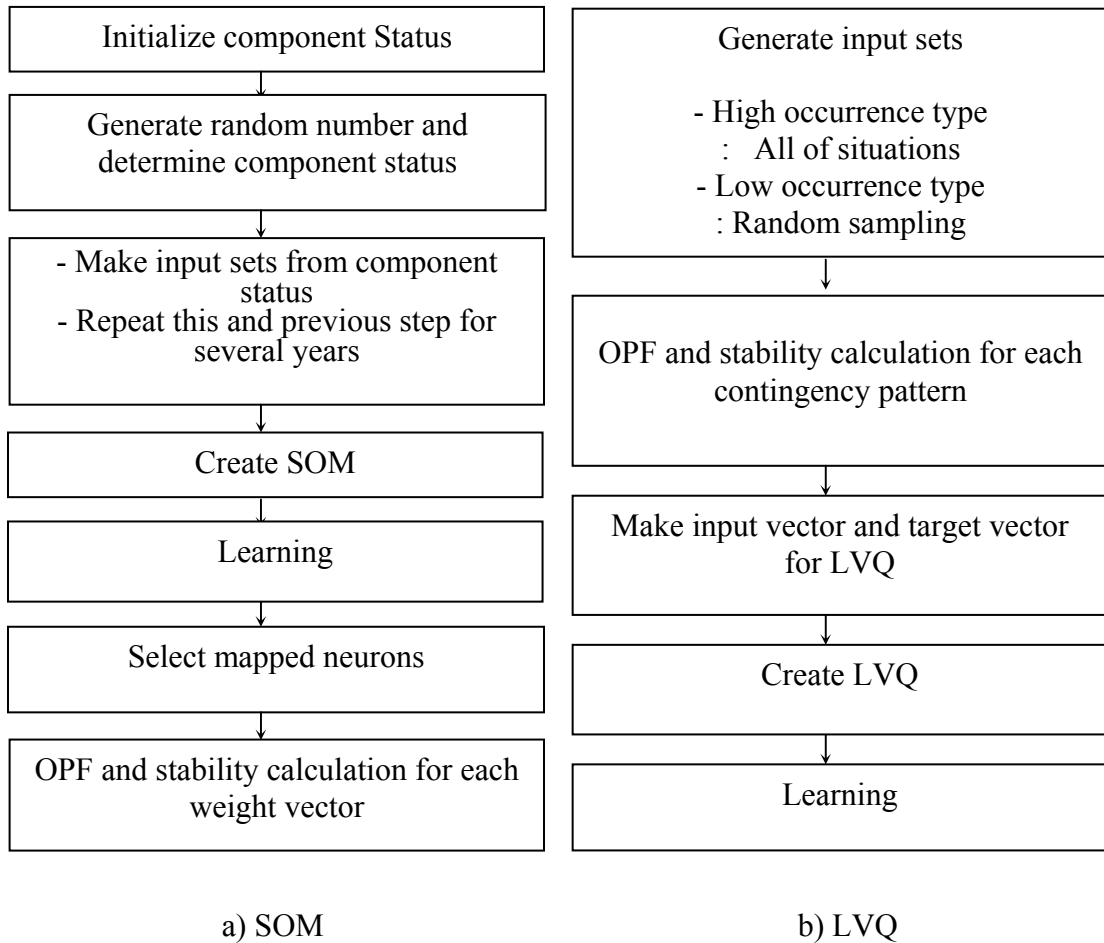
Initialize component Status

Generate random number and determine component status

- Make input sets from component status
- Repeat this and previous step for several years

Create SOM

Learning

Select mapped neurons

OPF and stability calculation for each weight vector

a) SOM

Generate input sets

- High occurrence type
: All of situations
- Low occurrence type
: Random sampling

OPF and stability calculation for each contingency pattern

Make input vector and target vector for LVQ

Create LVQ

Learning

b) LVQ